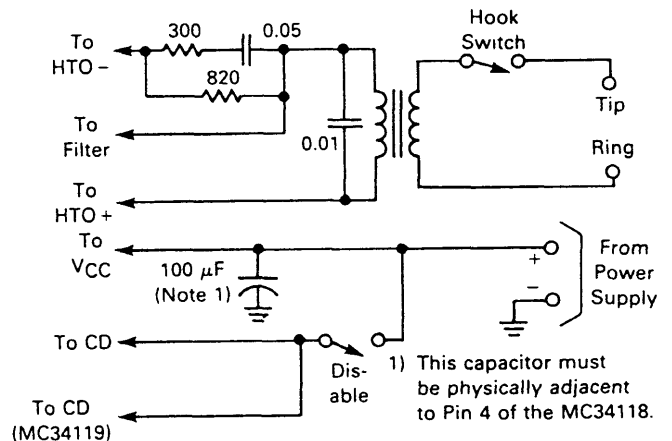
To HTO –

300

0.05

820

To Filter

0.01

Hook Switch

Tip

Ring

To HTO +

To $V_{CC}$

100 $\mu$F (Note 1)

+

–

From Power Supply

To CD

Dis-able

To CD (MC34119)

1) This capacitor must be physically adjacent to Pin 4 of the MC34118.